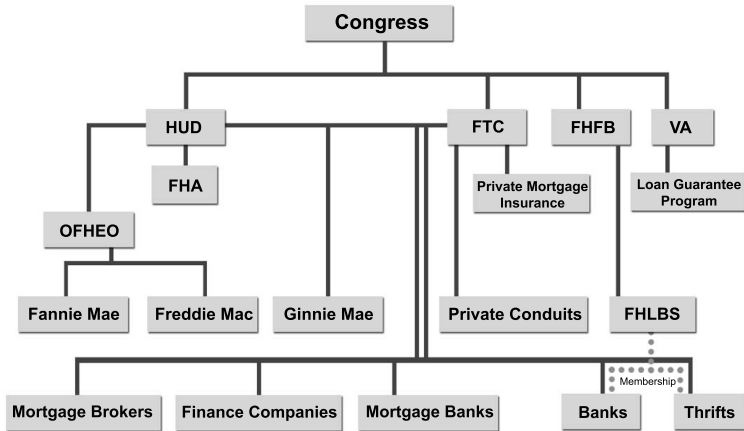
Congress

HUD

FTC

FHFB

VA

FHA

Private Mortgage Insurance

Loan Guarantee Program

OFHEO

Fannie Mae

Freddie Mac

Ginnie Mae

Private Conduits

FHLBS

Membership

Mortgage Brokers

Finance Companies

Mortgage Banks

Banks

Thrifts